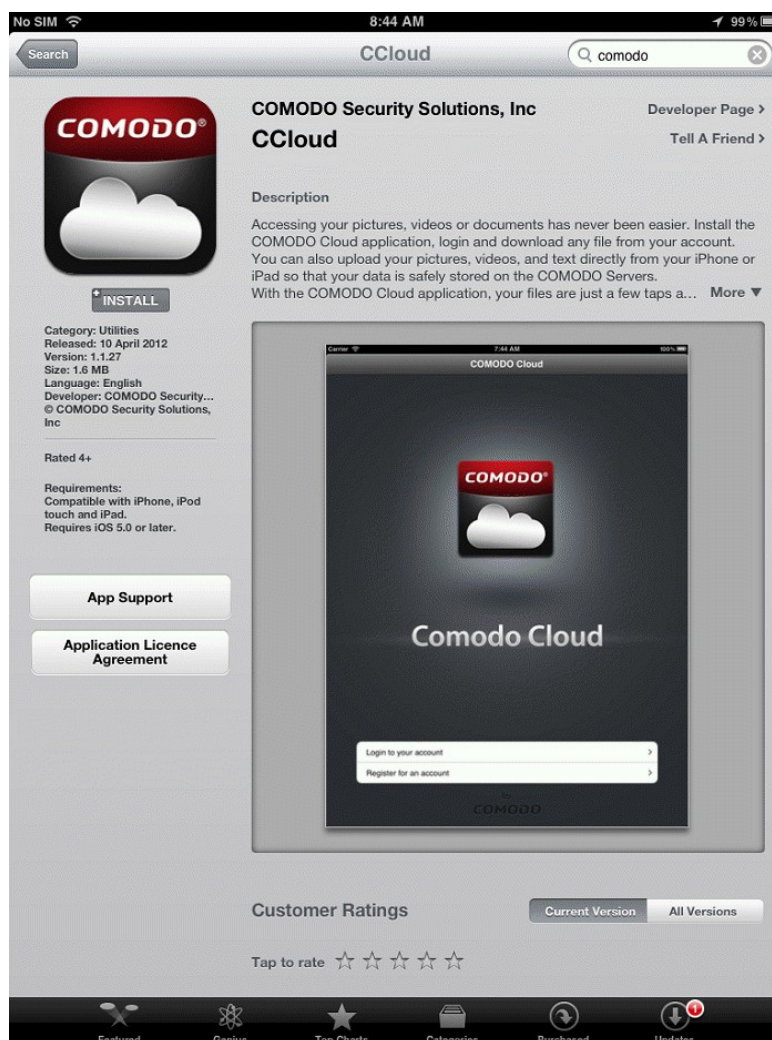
No SIM 8:44 AM 99%

Search

CCloud

comodo

COMODO®

INSTALL

Category: Utilities
Released: 10 April 2012
Version: 1.1.27
Size: 1.6 MB
Language: English
Developer: COMODO Security...
© COMODO Security Solutions, Inc

Rated 4+

Requirements:
Compatible with iPhone, iPod touch and iPad.
Requires iOS 5.0 or later.

App Support

Application Licence Agreement

COMODO Security Solutions, Inc

CCloud

Developer Page >

Tell A Friend >

Description

Accessing your pictures, videos or documents has never been easier. Install the COMODO Cloud application, login and download any file from your account. You can also upload your pictures, videos, and text directly from your iPhone or iPad so that your data is safely stored on the COMODO Servers.
With the COMODO Cloud application, your files are just a few taps a... More ▼

Carrier 7:44 AM 100%

COMODO Cloud

COMODO®

Comodo Cloud

Login to your account >

Register for an account >

by COMODO

Customer Ratings

Current Version

All Versions

Tap to rate ☆☆☆☆☆

Featured Genius Top Charts Categories Purchased Updates 1